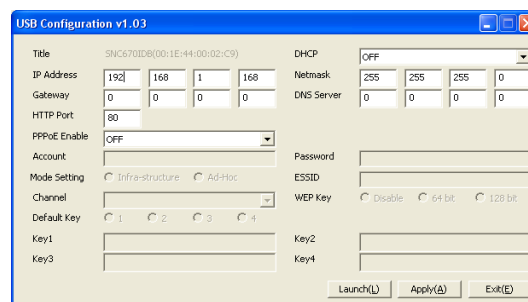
USB Configuration v1.03

Title SNC670IDB(00:1E:44:00:02:C9)
DHCP OFF
IP Address 192 168 1 168
Netmask 255 255 255 0
Gateway 0 0 0 0
DNS Server 0 0 0 0
HTTP Port 80
PPPoE Enable OFF
Account
Password
Mode Setting Infra-structure Ad-Hoc
ESSID
Channel
WEP Key Disable 64 bit 128 bit
Default Key 1 2 3 4
Key1
Key2
Key3
Key4

Launch(L) Apply(A) Exit(E)